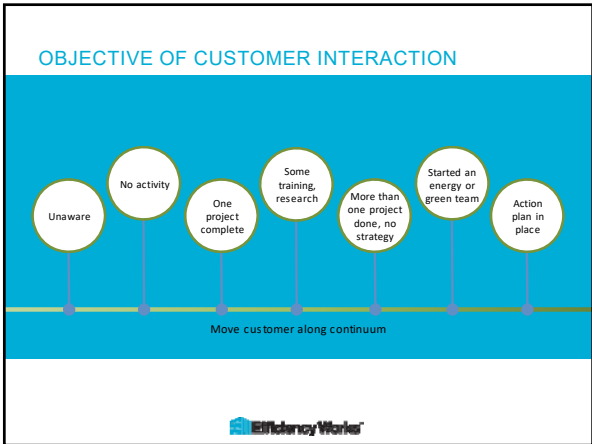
OBJECTIVE OF CUSTOMER INTERACTION

Unaware

No activity

One project complete

Some training, research

More than one project done, no strategy

Started an energy or green team

Action plan in place

Move customer along continuum

EfficiencyWorks